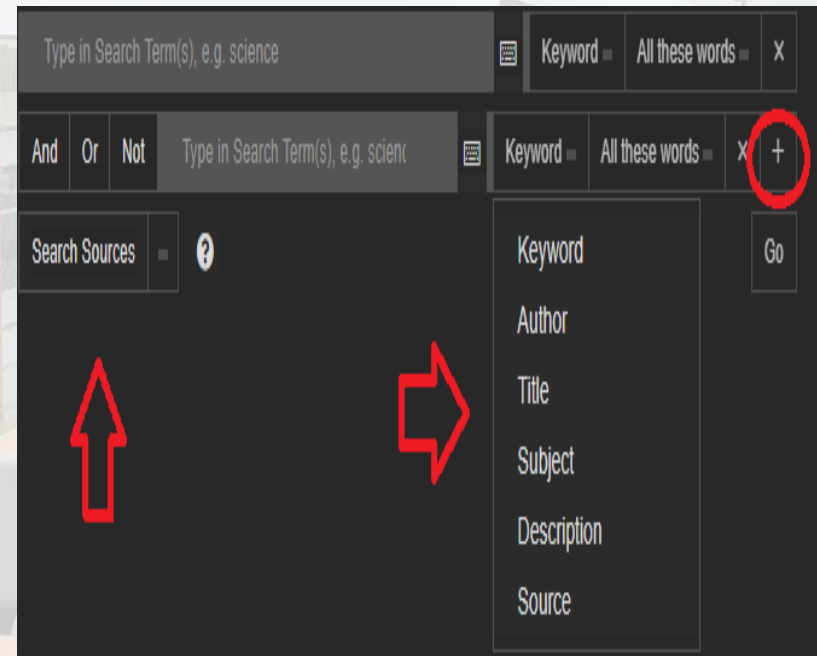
Type in Search Term(s), e.g. science

Keyword

All these words

X

And

Or

Not

Type in Search Term(s), e.g. scienc

Keyword

All these words

X

+

Search Sources

?

Keyword

Author

Title

Subject

Description

Source

Go